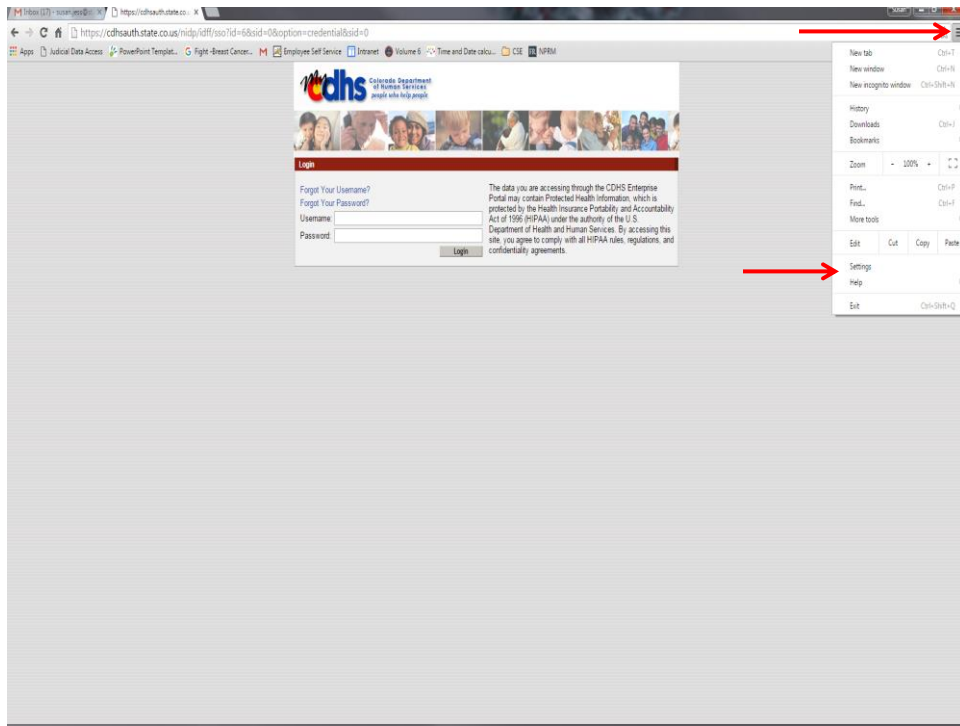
Inbox (17) - susan.jess@c... ×  https://cdhsauth.state.co... ×

Susan

https://cdhsauth.state.co.us/nidp/idff/sso?id=6&sid=0&option=credential&sid=0

Apps  Judicial Data Access  PowerPoint Templat...  Fight -Breast Cancer...  Employee Self Service  Intranet  Volume 6  Time and Date calcu...  CSE  NPRM

cdhs Colorado Department of Human Services people who help people

Login

Forgot Your Username?
Forgot Your Password?
Username:
Password:
Login

The data you are accessing through the CDHS Enterprise Portal may contain Protected Health Information, which is protected by the Health Insurance Portability and Accountability Act of 1996 (HIPAA) under the authority of the U.S. Department of Health and Human Services. By accessing this site, you agree to comply with all HIPAA rules, regulations, and confidentiality agreements.

New tab Ctrl+T
New window Ctrl+N
New incognito window Ctrl+Shift+N
History
Downloads Ctrl+J
Bookmarks
Zoom - 100% +
Print... Ctrl+P
Find... Ctrl+F
More tools
Edit Cut Copy Paste
Settings
Help
Exit Ctrl+Shift+Q